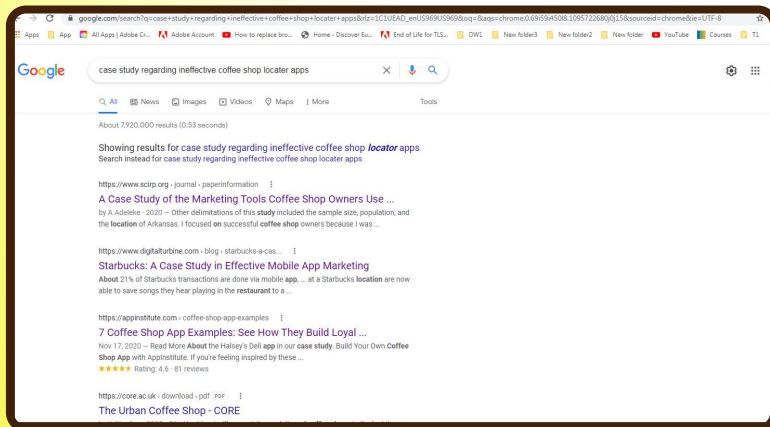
google.com/search?q=case+study+regarding+ineffective+coffee+shop+locater+apps&rlz=1C1UEAD_enUS969US969&oq=&aqs=chrome.0.69i59i450l8.1095722680j0j15&sourceid=chrome&ie=UTF-8

Apps | App | All Apps | Adobe Cr... | Adobe Account | How to replace bro... | Home - Discover Eu... | End of Life for TLS... | DW1 | New folder3 | New folder2 | New folder | YouTube | Courses | T1

Google

case study regarding ineffective coffee shop locater apps

All | News | Images | Videos | Maps | More | Tools

About 7,920,000 results (0.53 seconds)

Showing results for case study regarding ineffective coffee shop ***locator*** apps
Search instead for case study regarding ineffective coffee shop locater apps

https://www.scirp.org › journal › paperinformation
A Case Study of the Marketing Tools Coffee Shop Owners Use ...
by A Adeleke · 2020 — Other delimitations of this **study** included the sample size, population, and the **location** of Arkansas. I focused **on** successful **coffee shop** owners because I was ...

https://www.digitalturbine.com › blog › starbucks-a-cas...
Starbucks: A Case Study in Effective Mobile App Marketing
**About** 21% of Starbucks transactions are done via mobile **app**, ... at a Starbucks **location** are now able to save songs they hear playing in the **restaurant** to a ...

https://appinstitute.com › coffee-shop-app-examples
7 Coffee Shop App Examples: See How They Build Loyal ...
Nov 17, 2020 — Read More **About** the Halsey's Deli **app** in our **case study**. Build Your Own **Coffee Shop App** with AppInstitute. If you're feeling inspired by these ...
★★★★★ Rating: 4.6 · 81 reviews

https://core.ac.uk › download › pdf PDF
The Urban Coffee Shop - CORE
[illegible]